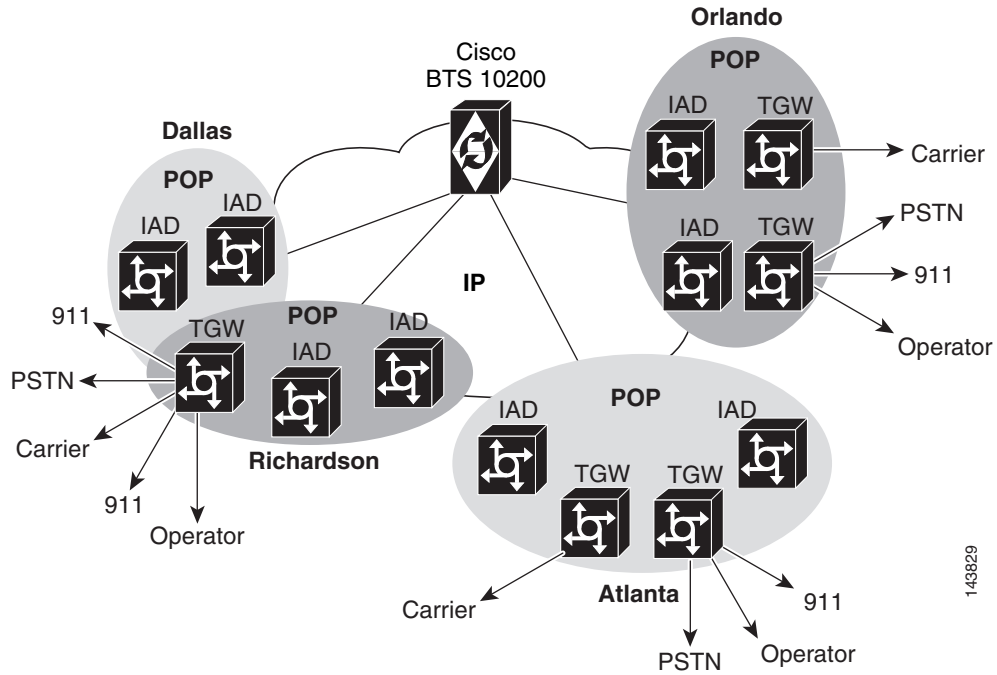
Cisco BTS 10200

Orlando
POP
IAD
TGW
Carrier
IAD
TGW
PSTN
911
Operator

Dallas
POP
IAD
IAD

IP

911
TGW
POP
IAD
IAD
PSTN
Carrier
911
Operator
Richardson

POP
IAD
IAD
TGW
TGW
Carrier
Atlanta
911
PSTN
Operator

143829